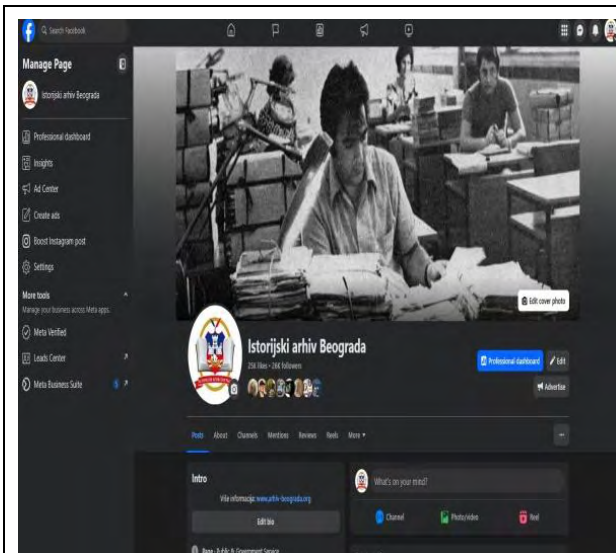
Search Facebook

Manage Page

Istorijski arhiv Beograda

Professional dashboard

Insights

Ad Center

Create ads

Boost Instagram post

Settings

More tools

Manage your business across Meta apps.

Meta Verified

Leads Center

Meta Business Suite

Edit cover photo

Istorijski arhiv Beograda

23K likes • 24K followers

Professional dashboard

Edit

Advertise

Posts About Channels Mentions Reviews Reels More

Intro

Više informacija: www.arhiv-beograda.org

Edit bio

Page · Public & Government Service

What's on your mind?

Channel

Photo/video

Reel